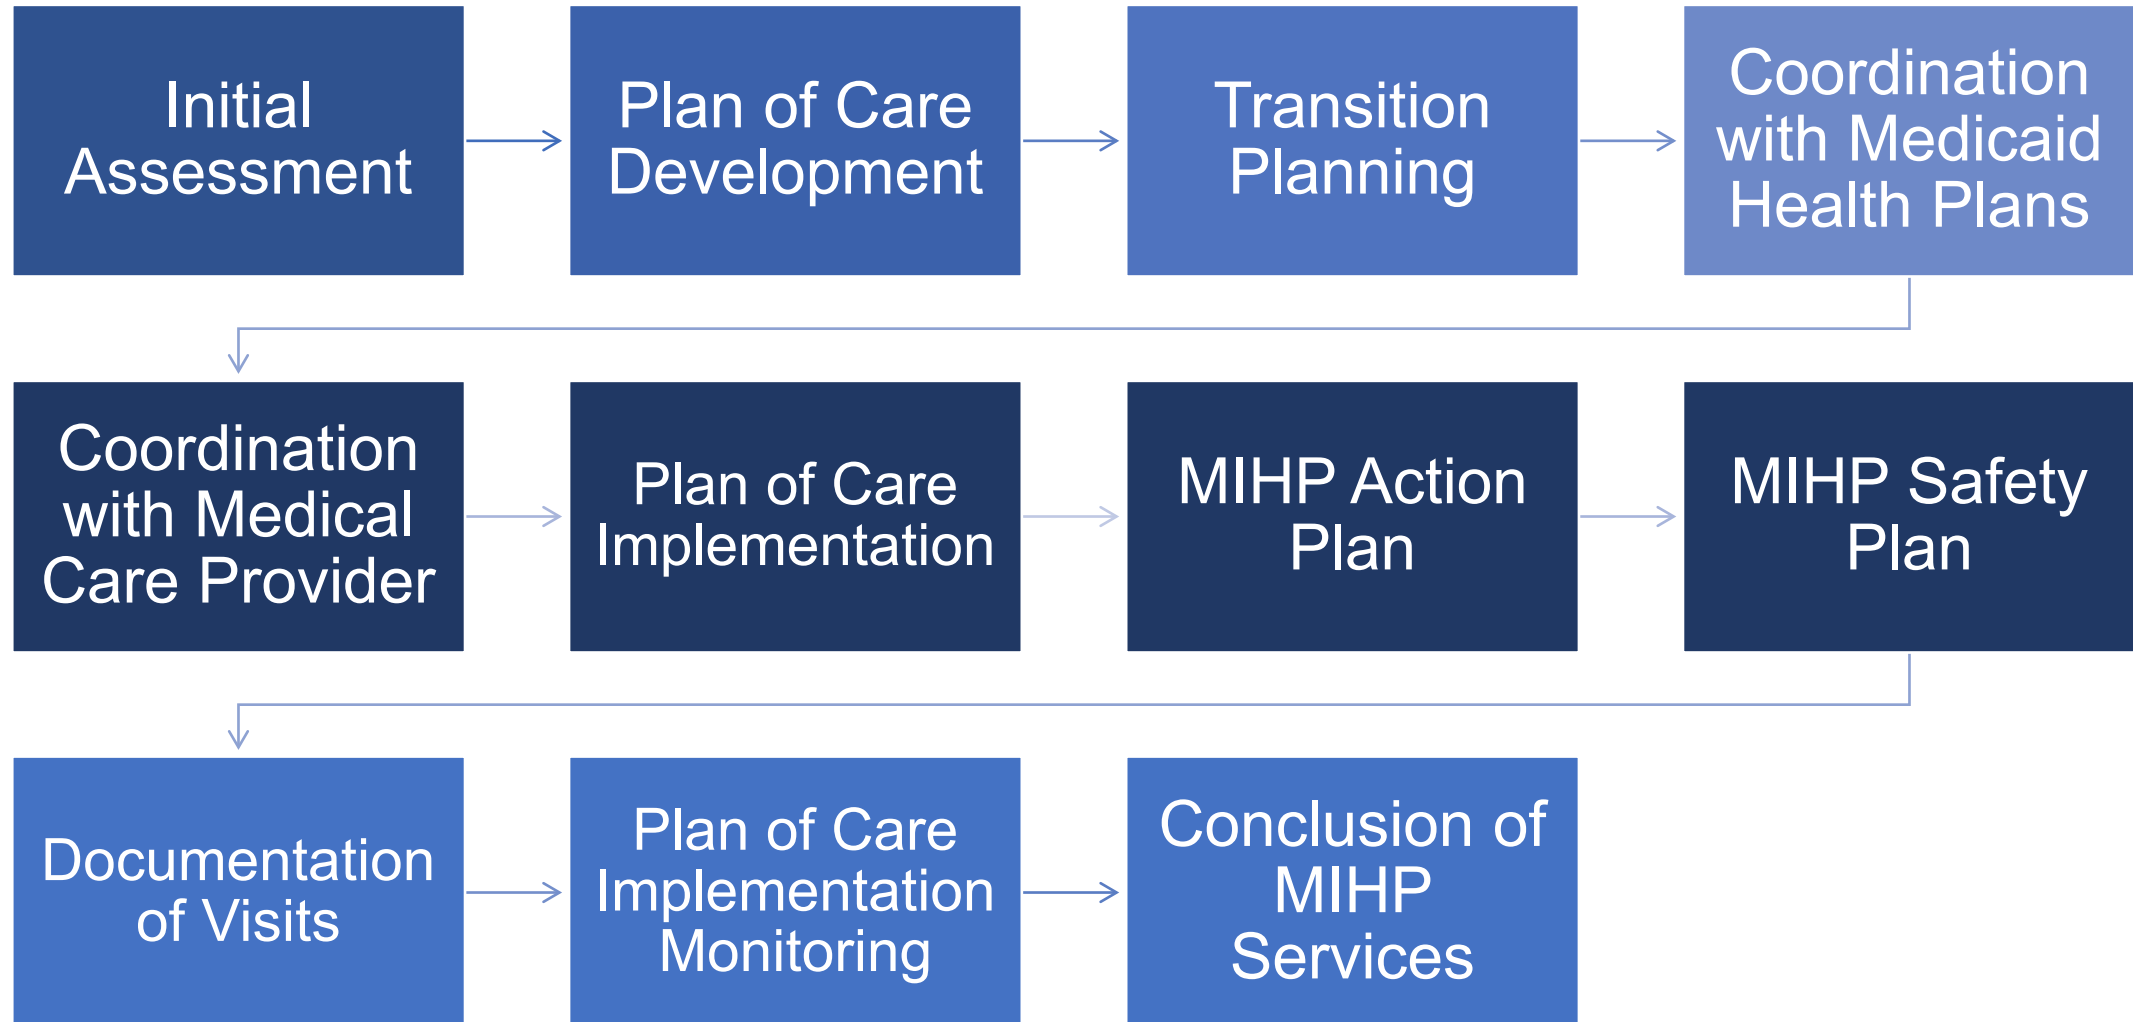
Initial Assessment

Plan of Care Development

Transition Planning

Coordination with Medicaid Health Plans

Coordination with Medical Care Provider

Plan of Care Implementation

MIHP Action Plan

MIHP Safety Plan

Documentation of Visits

Plan of Care Implementation Monitoring

Conclusion of MIHP Services